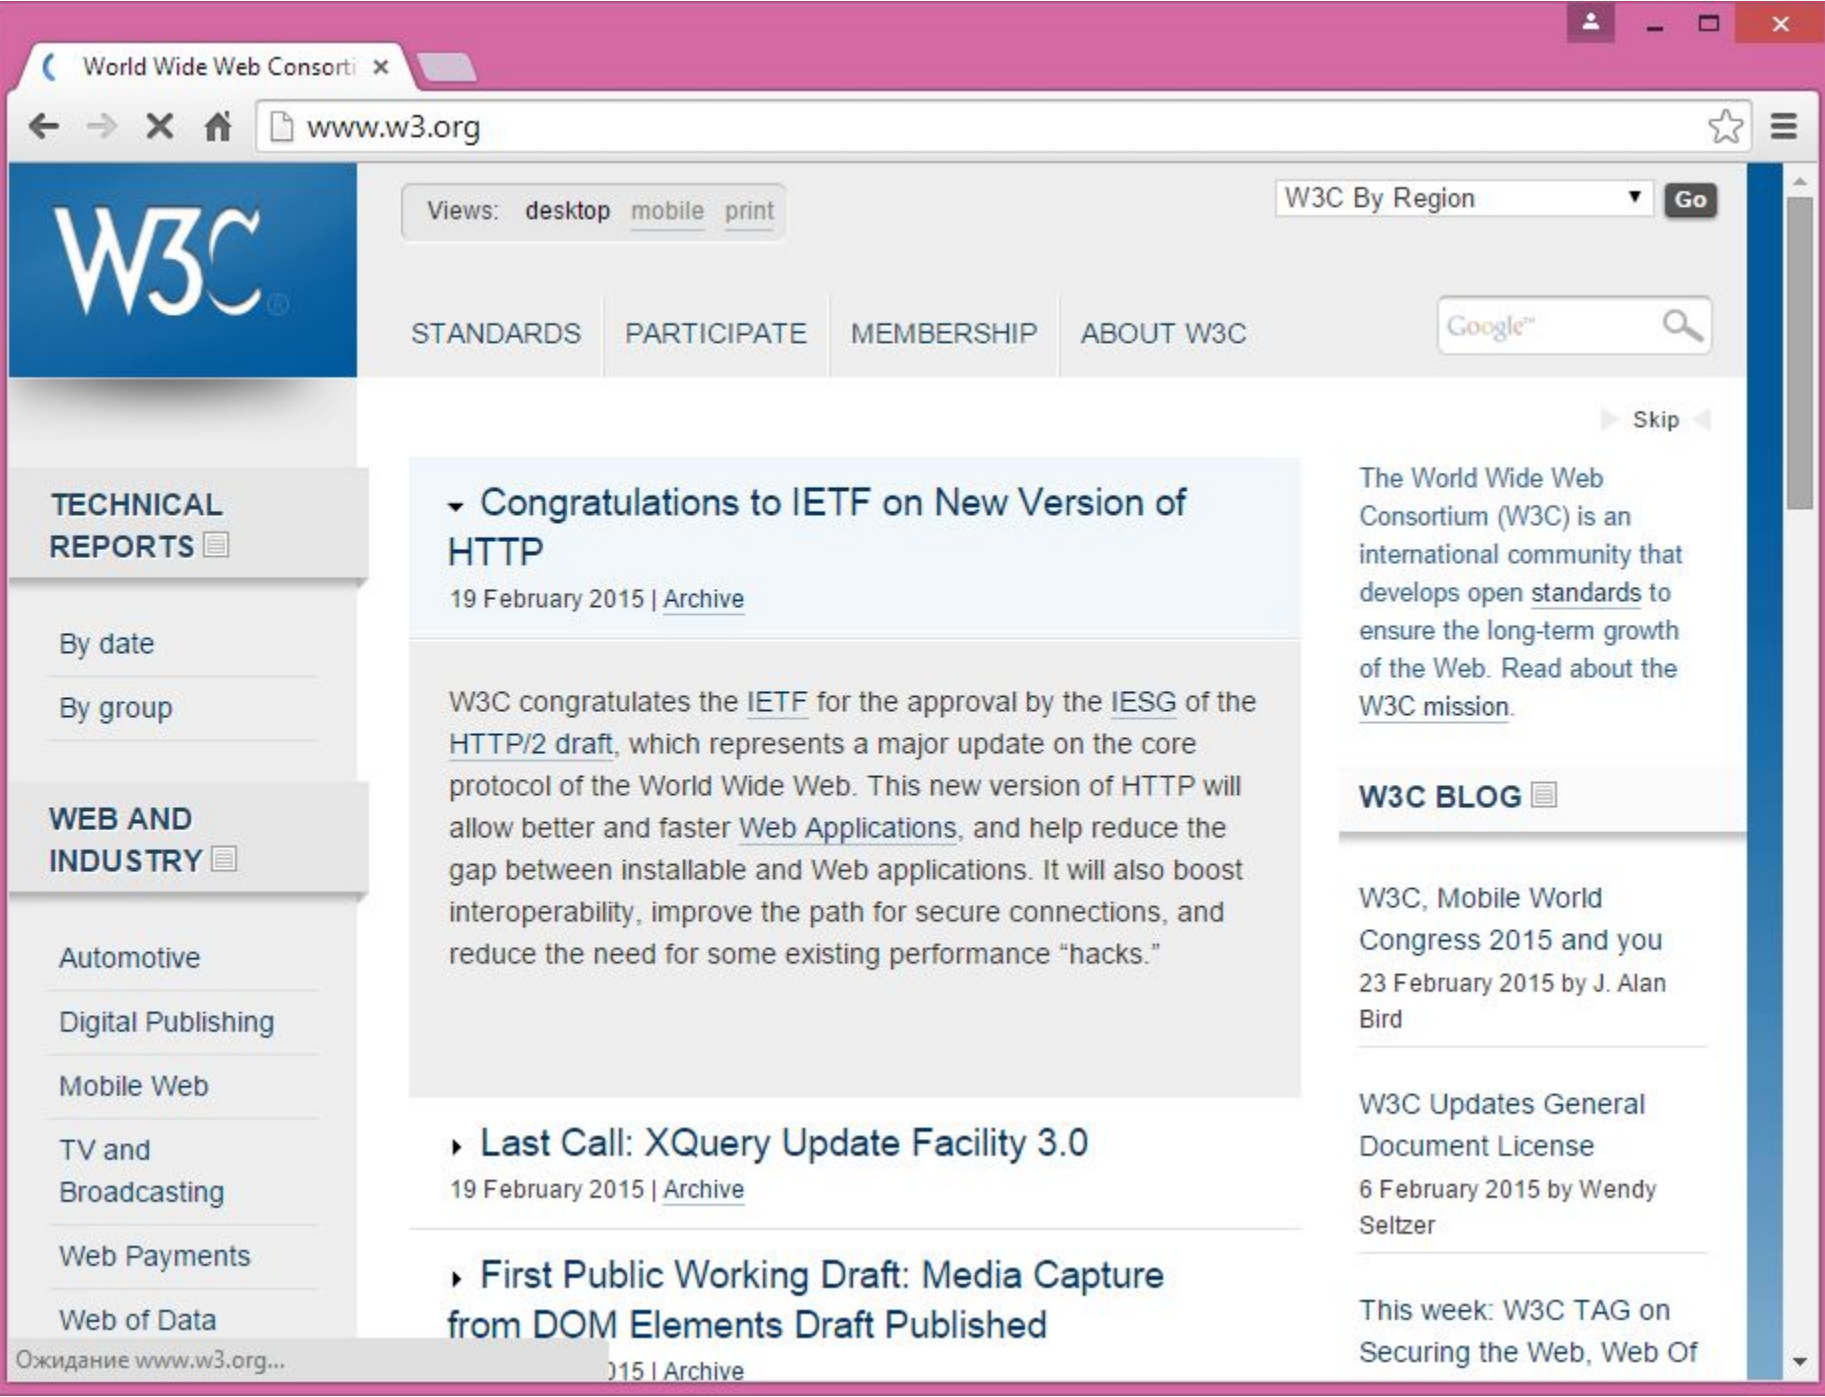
World Wide Web Consorti ×

www.w3.org

W3C®

Views: desktop mobile print

W3C By Region Go

STANDARDS PARTICIPATE MEMBERSHIP ABOUT W3C

Google™

Skip

TECHNICAL REPORTS

By date

By group

WEB AND INDUSTRY

Automotive

Digital Publishing

Mobile Web

TV and Broadcasting

Web Payments

Web of Data

Congratulations to IETF on New Version of HTTP

19 February 2015 | Archive

W3C congratulates the IETF for the approval by the IESG of the HTTP/2 draft, which represents a major update on the core protocol of the World Wide Web. This new version of HTTP will allow better and faster Web Applications, and help reduce the gap between installable and Web applications. It will also boost interoperability, improve the path for secure connections, and reduce the need for some existing performance "hacks."

Last Call: XQuery Update Facility 3.0

19 February 2015 | Archive

First Public Working Draft: Media Capture from DOM Elements Draft Published

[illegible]15 | Archive

The World Wide Web Consortium (W3C) is an international community that develops open standards to ensure the long-term growth of the Web. Read about the W3C mission.

W3C BLOG

W3C, Mobile World Congress 2015 and you

23 February 2015 by J. Alan Bird

W3C Updates General Document License

6 February 2015 by Wendy Seltzer

This week: W3C TAG on Securing the Web, Web Of

Ожидание www.w3.org...